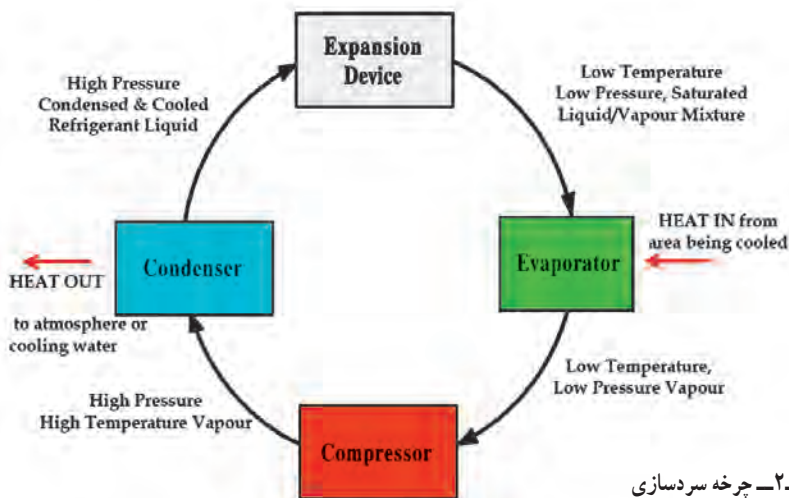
Expansion Device

High Pressure Condensed & Cooled Refrigerant Liquid

Low Temperature Low Pressure, Saturated Liquid/Vapour Mixture

HEAT IN from area being cooled

Evaporator

Condenser

HEAT OUT

to atmosphere or cooling water

Low Temperature, Low Pressure Vapour

High Pressure High Temperature Vapour

Compressor

۲ــ چرخه سردسازی